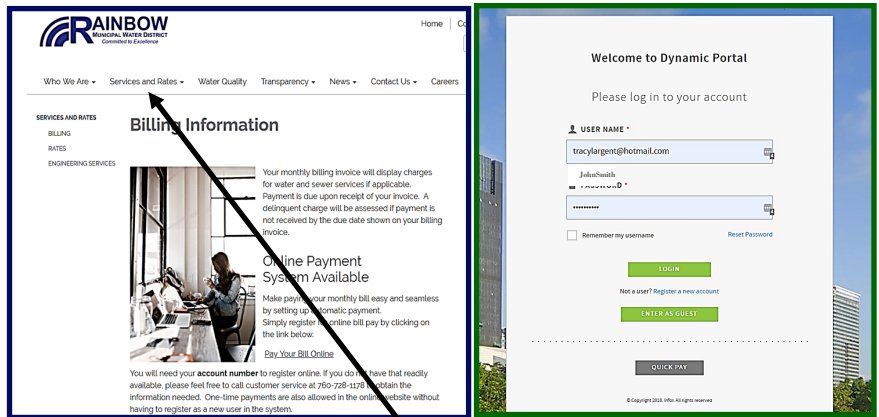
RAINBOW
MUNICIPAL WATER DISTRICT
Committed to Excellence

Home | Co

Who We Are ▾ Services and Rates ▾ Water Quality Transparency ▾ News ▾ Contact Us ▾ Careers

SERVICES AND RATES
BILLING
RATES
ENGINEERING SERVICES

Billing Information

Your monthly billing invoice will display charges for water and sewer services if applicable. Payment is due upon receipt of your invoice. A delinquent charge will be assessed if payment is not received by the due date shown on your billing invoice.

Online Payment System Available

Make paying your monthly bill easy and seamless by setting up automatic payment. Simply register for online bill pay by clicking on the link below.

Pay Your Bill Online

You will need your account number to register online. If you do not have that readily available, please feel free to call customer service at 760-728-1178 to obtain the information needed. One-time payments are also allowed in the online website without having to register as a new user in the system.

Welcome to Dynamic Portal

Please log in to your account

USER NAME *
tracylargent@hotmail.com
JohnSmith
PASSWORD *
••••••••••

Remember my username
Reset Password

LOGIN

Not a user? Register a new account

ENTER AS GUEST

QUICK PAY

© Copyright 2018. Infor. All rights reserved